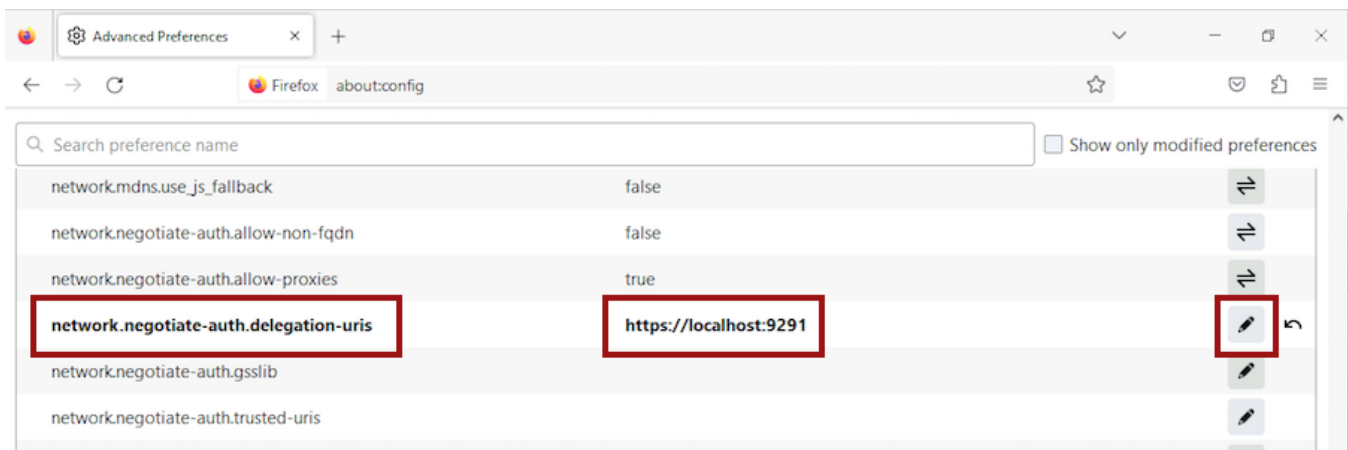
Advanced Preferences

Firefox about:config

Search preference name

Show only modified preferences

| | |
|---|---|
| network.mdns.use_js_fallback | false |
| network.negotiate-auth.allow-non-fqdn | false |
| network.negotiate-auth.allow-proxies | true |
| **network.negotiate-auth.delegation-uris** | **https://localhost:9291** |
| network.negotiate-auth.gsslib | |
| network.negotiate-auth.trusted-uris | |